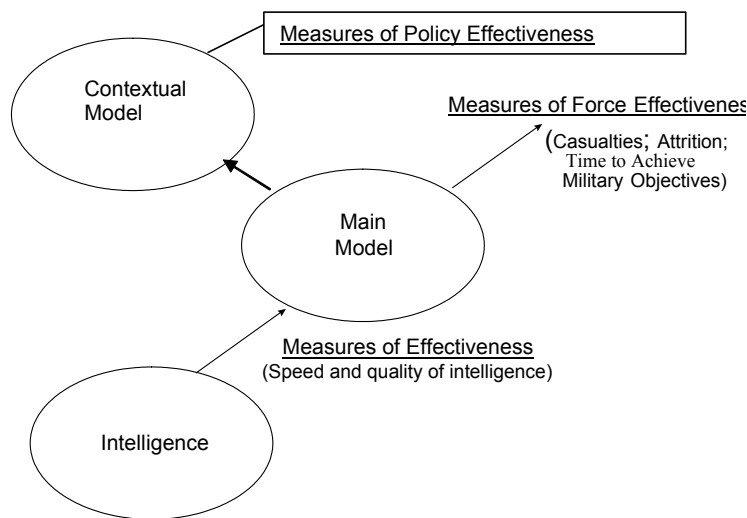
Measures of Policy Effectiveness

Contextual Model

Measures of Force Effectivenes

(Casualties; Attrition; Time to Achieve Military Objectives)

Main Model

Measures of Effectiveness
(Speed and quality of intelligence)

Intelligence